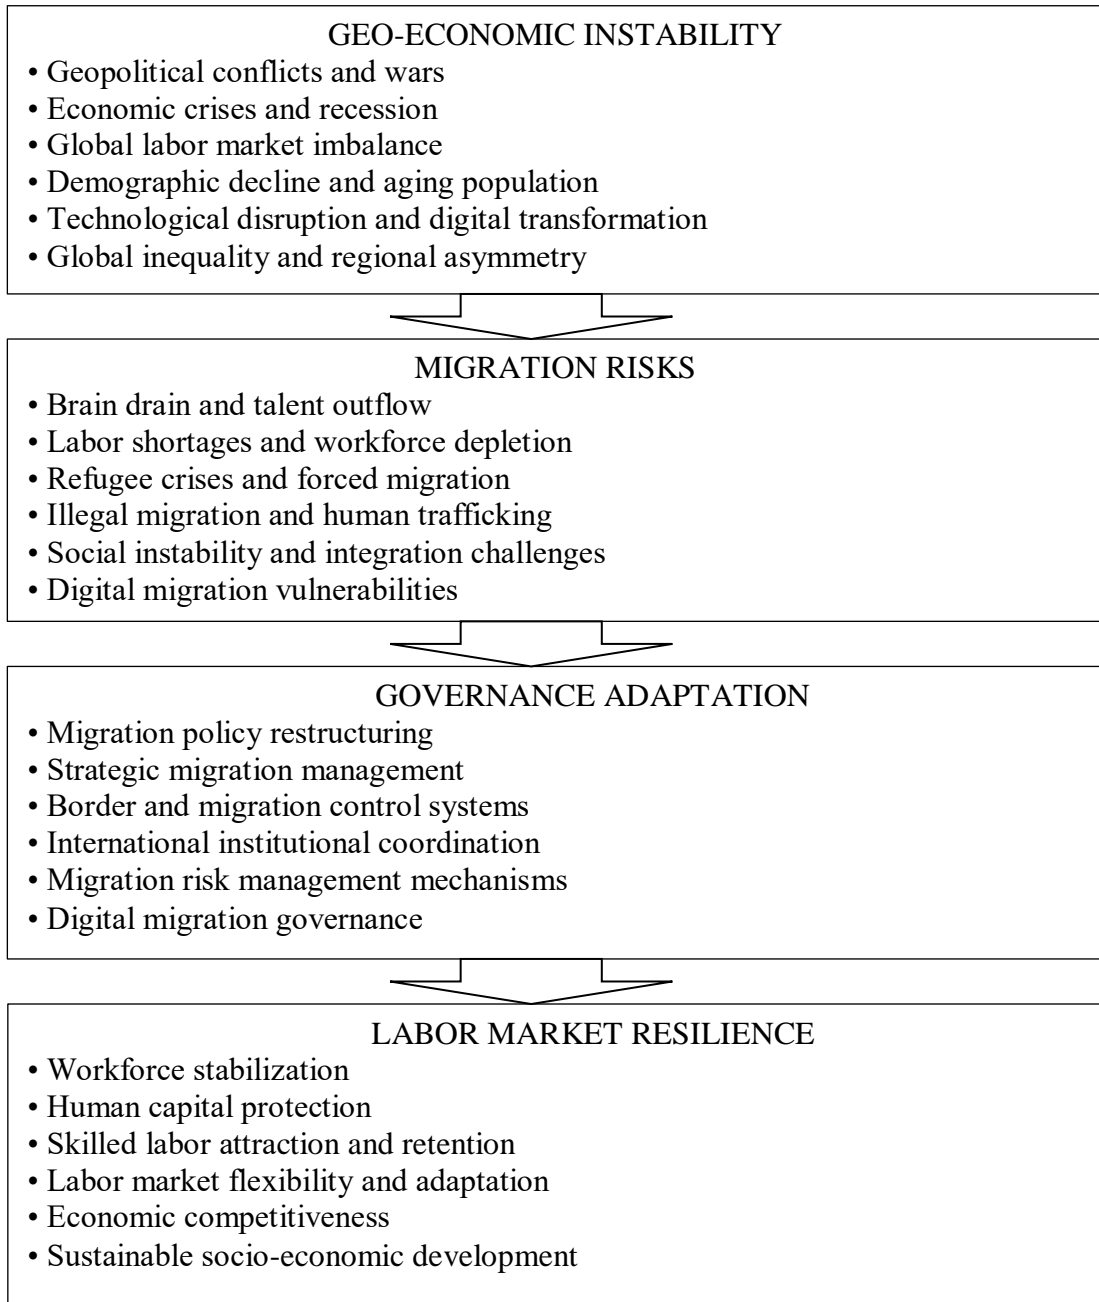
GEO-ECONOMIC INSTABILITY
• Geopolitical conflicts and wars
• Economic crises and recession
• Global labor market imbalance
• Demographic decline and aging population
• Technological disruption and digital transformation
• Global inequality and regional asymmetry

MIGRATION RISKS
• Brain drain and talent outflow
• Labor shortages and workforce depletion
• Refugee crises and forced migration
• Illegal migration and human trafficking
• Social instability and integration challenges
• Digital migration vulnerabilities

GOVERNANCE ADAPTATION
• Migration policy restructuring
• Strategic migration management
• Border and migration control systems
• International institutional coordination
• Migration risk management mechanisms
• Digital migration governance

LABOR MARKET RESILIENCE
• Workforce stabilization
• Human capital protection
• Skilled labor attraction and retention
• Labor market flexibility and adaptation
• Economic competitiveness
• Sustainable socio-economic development